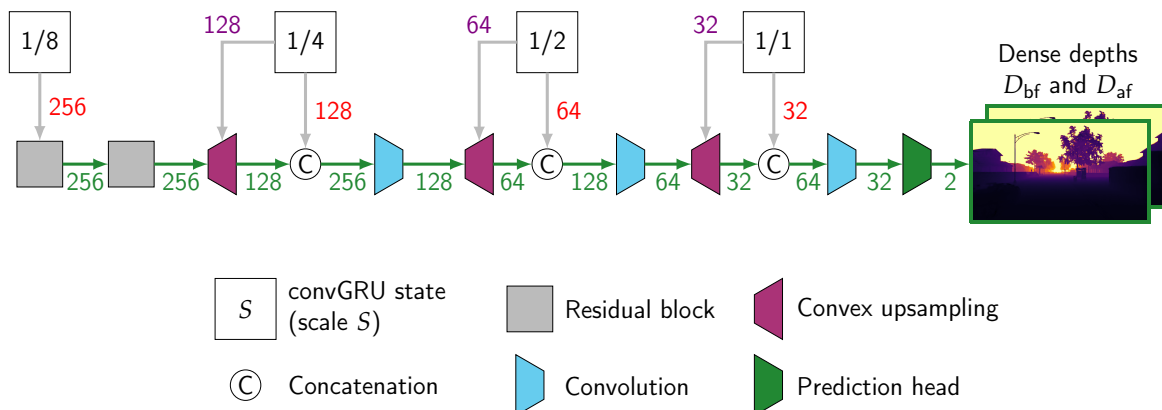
1/8

256

256

256

128

1/4

128

128

C

256

128

64

1/2

64

64

C

128

64

32

1/1

32

32

C

64

32

2

Dense depths $D_{\text{bf}}$ and $D_{\text{af}}$

$S$ convGRU state (scale $S$)

Residual block

Convex upsampling

C Concatenation

Convolution

Prediction head